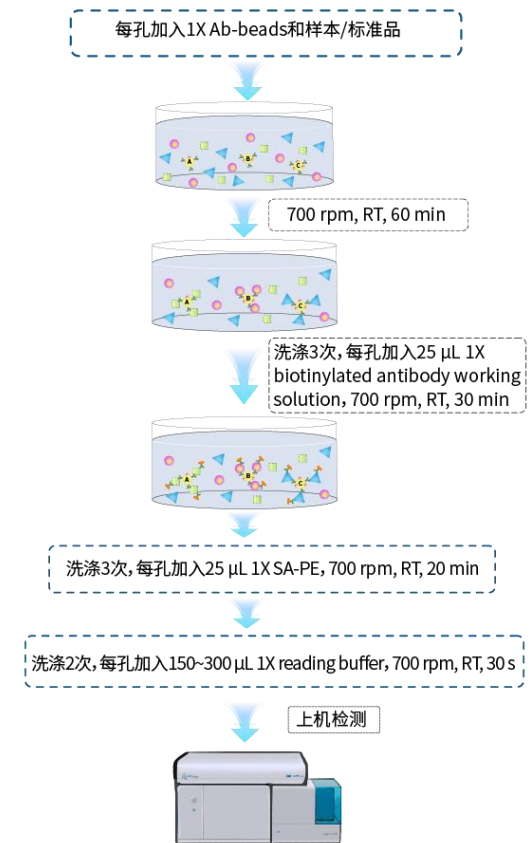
每孔加入1X Ab-beads和样本/标准品

A B C

700 rpm, RT, 60 min

A B C

洗涤3次，每孔加入25 µL 1X biotinylated antibody working solution, 700 rpm, RT, 30 min

A B C

洗涤3次，每孔加入25 µL 1X SA-PE, 700 rpm, RT, 20 min

洗涤2次，每孔加入150~300 µL 1X reading buffer, 700 rpm, RT, 30 s

上机检测